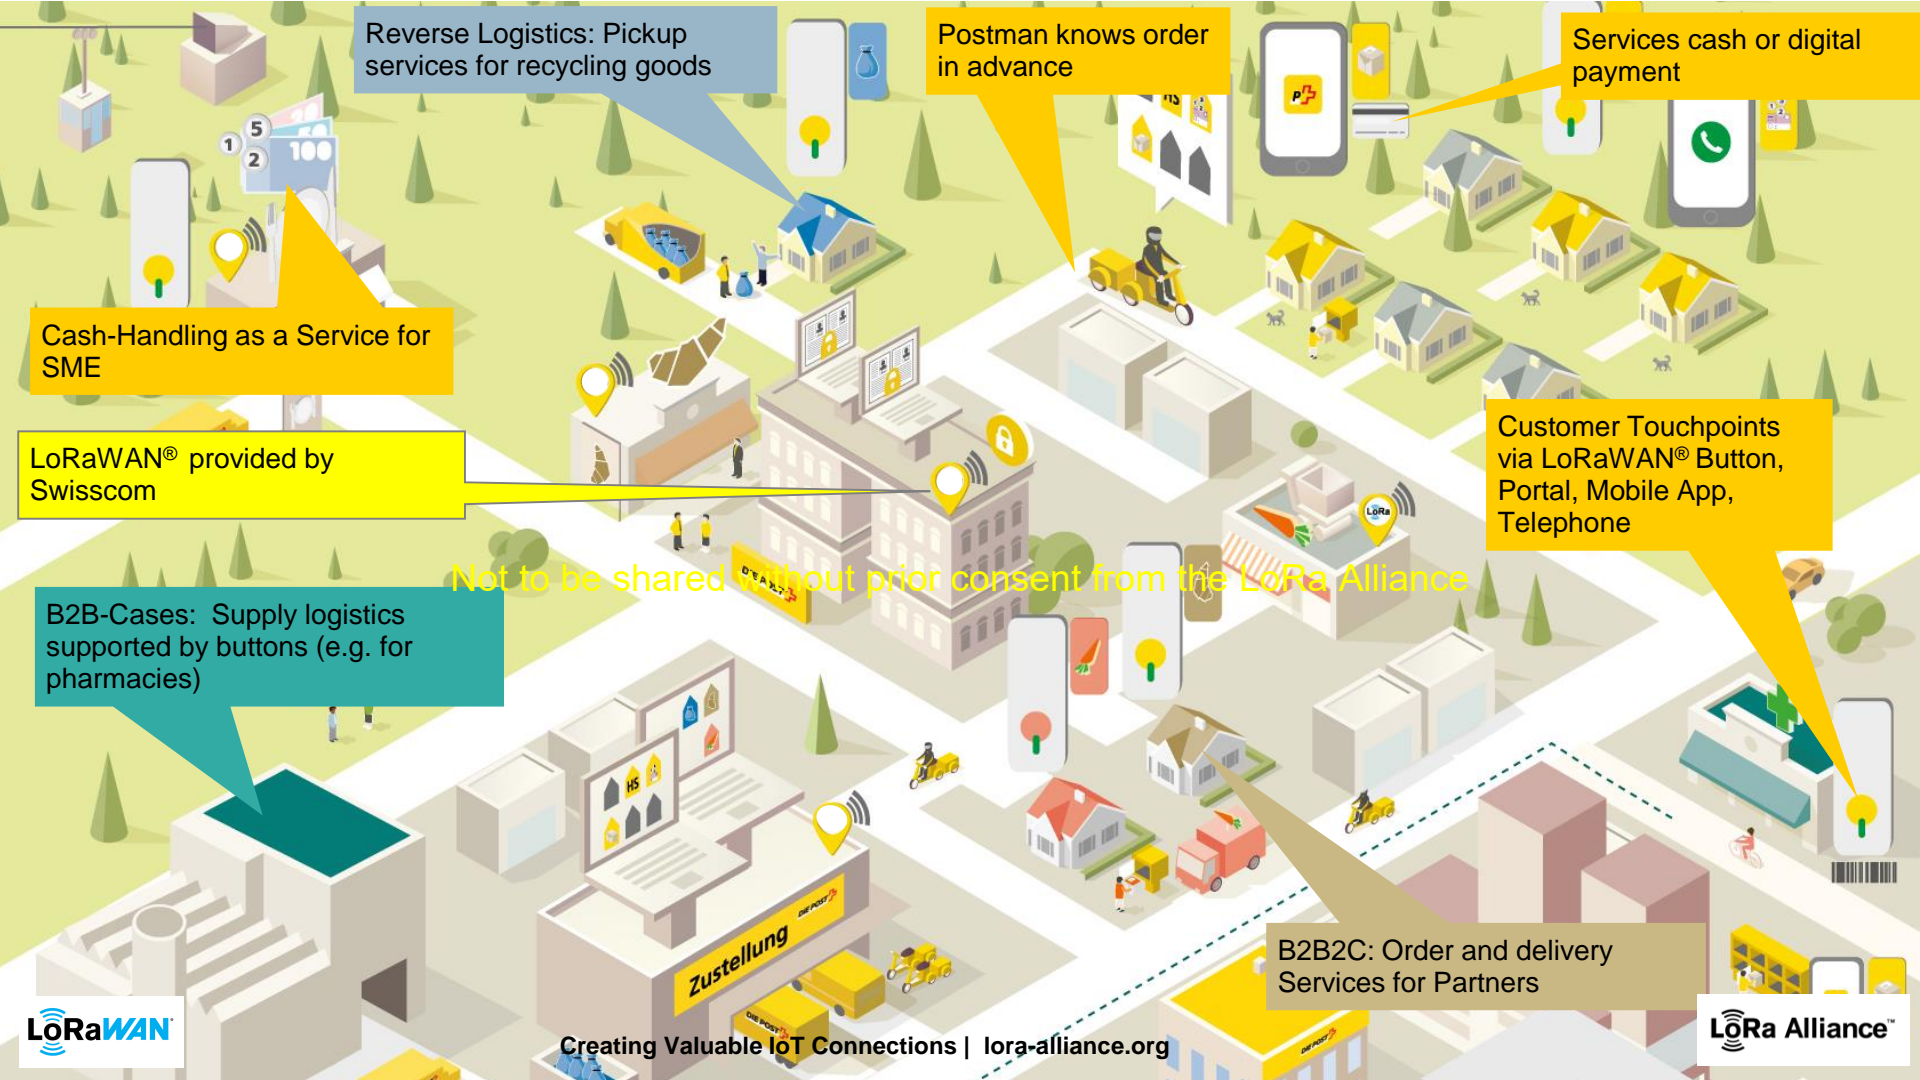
Reverse Logistics: Pickup services for recycling goods

Postman knows order in advance

Services cash or digital payment

Cash-Handling as a Service for SME

LoRaWAN® provided by Swisscom

Customer Touchpoints via LoRaWAN® Button, Portal, Mobile App, Telephone

Not to be shared without prior consent from the LoRa Alliance

B2B-Cases: Supply logistics supported by buttons (e.g. for pharmacies)

B2B2C: Order and delivery Services for Partners

5
1
2
100

LoRa

Zustellung

DIE POST

LoRaWAN

Creating Valuable IoT Connections | lora-alliance.org

LoRa Alliance